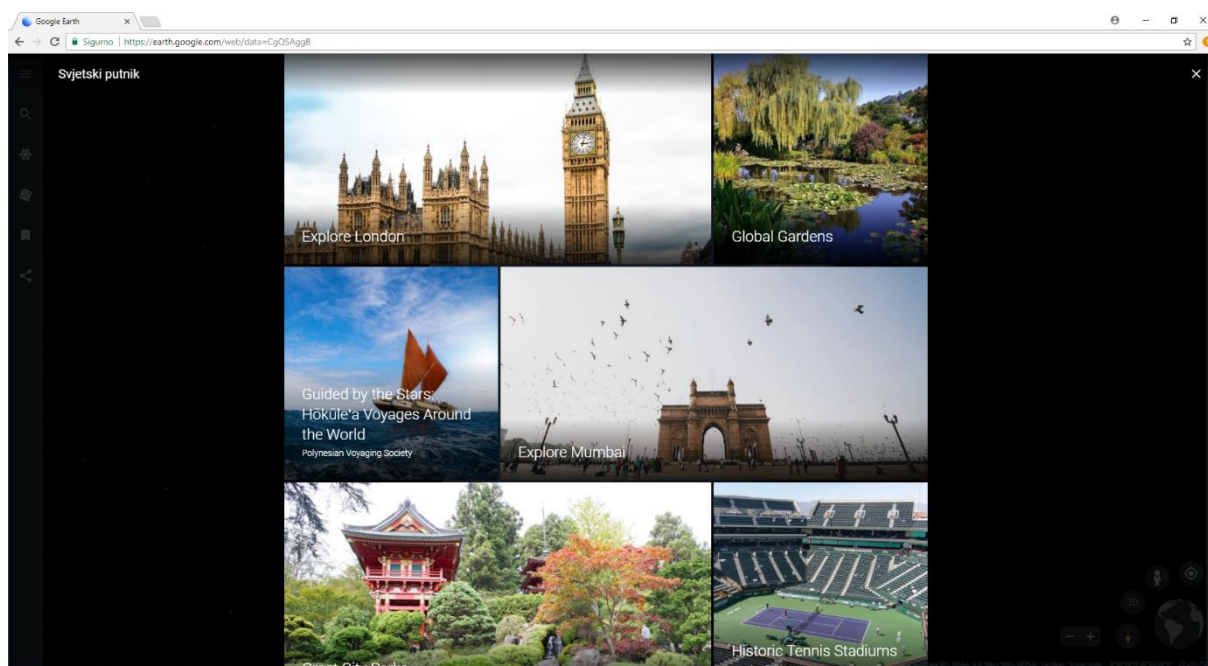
Google Earth
Sigurno | https://earth.google.com/web/data=CgQSAggB

Svjetski putnik

Explore London

Global Gardens

Guided by the Stars: Hōkūle'a Voyages Around the World
Polynesian Voyaging Society

Explore Mumbai

Great City Parks

Historic Tennis Stadiums

3D